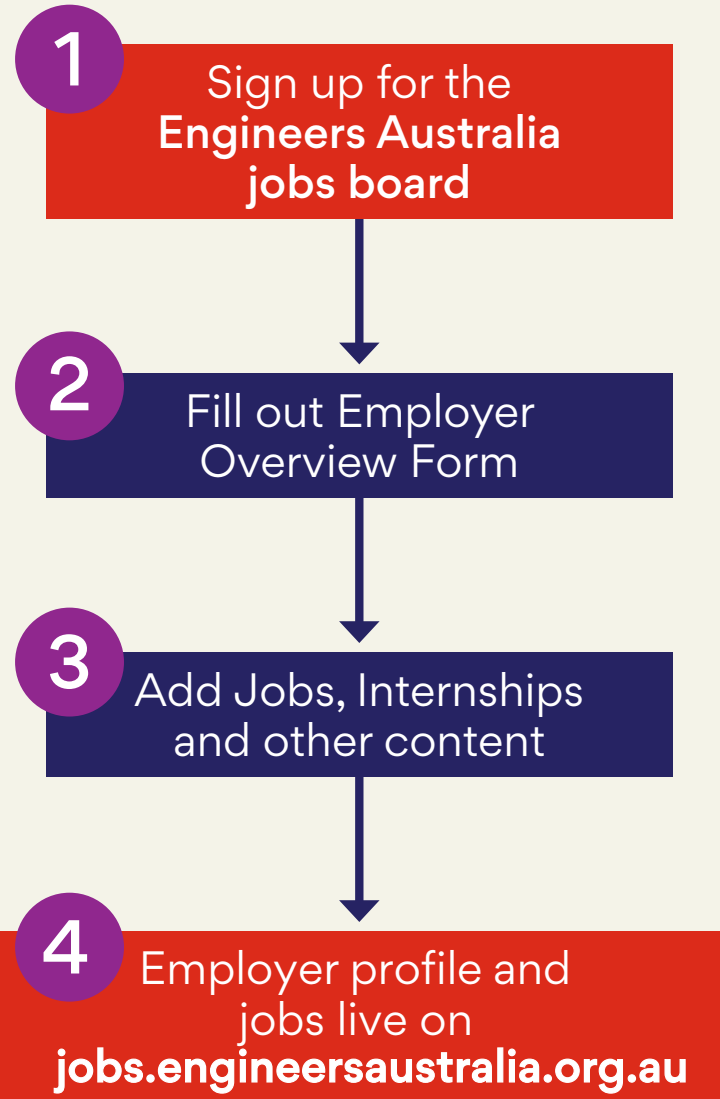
1

Sign up for the **Engineers Australia jobs board**

2

Fill out Employer Overview Form

3

Add Jobs, Internships and other content

4

Employer profile and jobs live on **jobs.engineersaustralia.org.au**